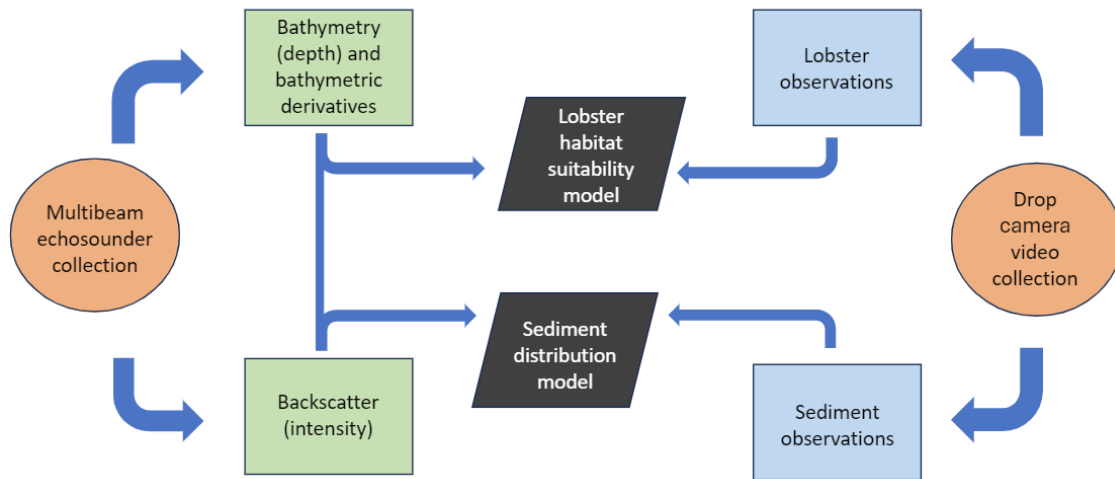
Bathymetry (depth) and bathymetric derivatives

Lobster observations

Lobster habitat suitability model

Multibeam echosounder collection

Drop camera video collection

Sediment distribution model

Backscatter (intensity)

Sediment observations